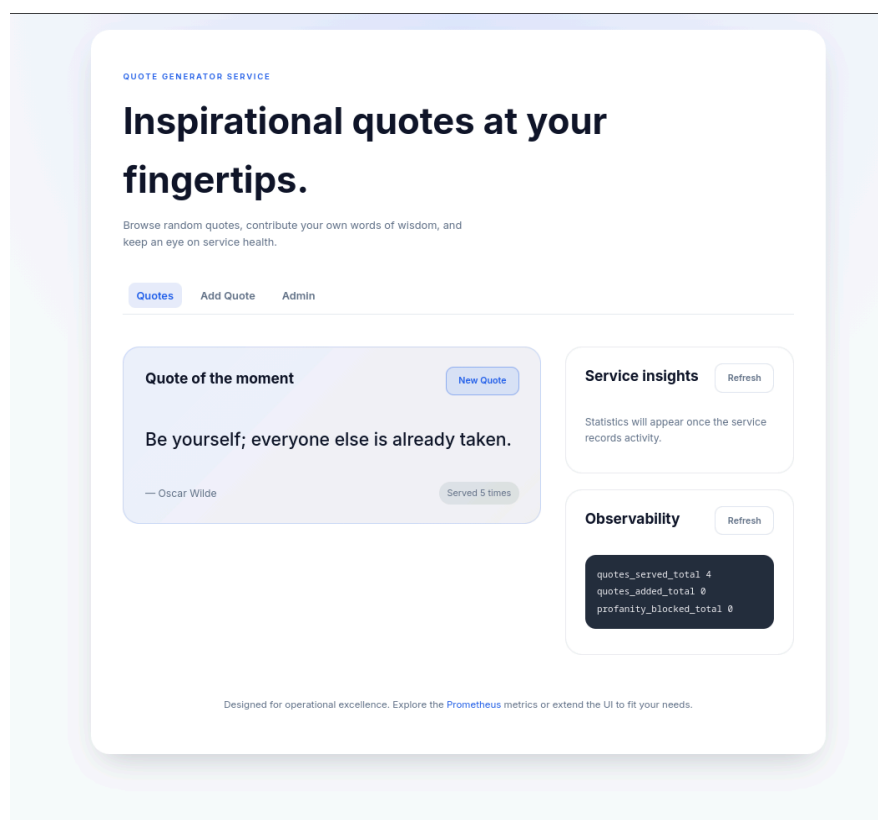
QUOTE GENERATOR SERVICE

# Inspirational quotes at your fingertips.

Browse random quotes, contribute your own words of wisdom, and keep an eye on service health.

Quotes Add Quote Admin

Quote of the moment

New Quote

Be yourself; everyone else is already taken.

— Oscar Wilde

Served 5 times

Service insights

Refresh

Statistics will appear once the service records activity.

Observability

Refresh

quotes_served_total 4
quotes_added_total 0
profanity_blocked_total 0

Designed for operational excellence. Explore the Prometheus metrics or extend the UI to fit your needs.